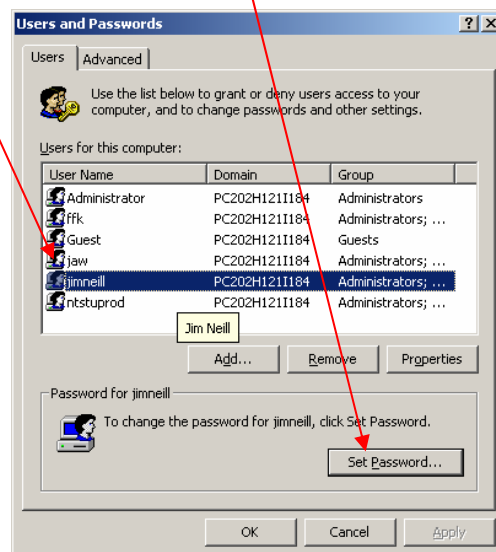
Users and Passwords

?

X

Users

Advanced

Use the list below to grant or deny users access to your computer, and to change passwords and other settings.

Users for this computer:

| User Name | Domain | Group |
|---|---|---|
| Administrator | PC202H121I184 | Administrators |
| ffk | PC202H121I184 | Administrators; ... |
| Guest | PC202H121I184 | Guests |
| jaw | PC202H121I184 | Administrators; ... |
| jimneill | PC202H121I184 | Administrators; ... |
| ntstuprod | PC202H121I184 | Administrators; ... |

Jim Neill

Add...

Remove

Properties

Password for jimneill

To change the password for jimneill, click Set Password.

Set Password...

OK

Cancel

Apply